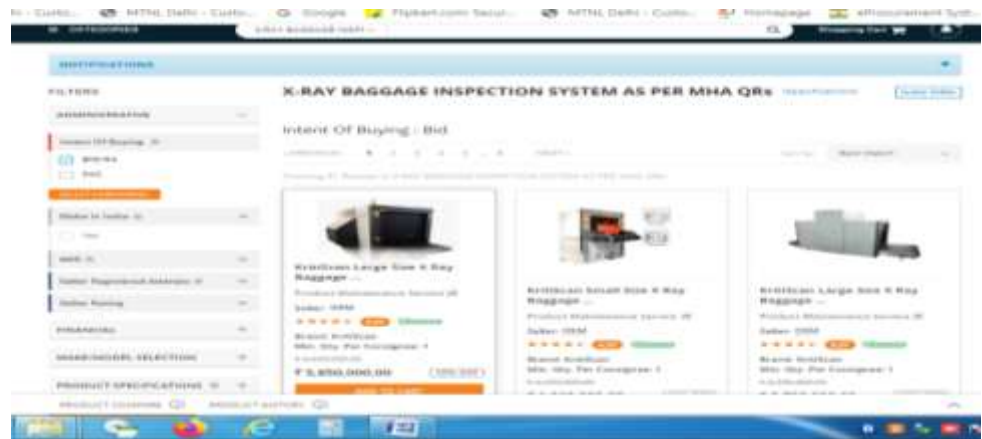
In - Custo... MTNL Delhi - Custo... Google Flipkart.com Secur... MTNL Delhi - Custo... Homepage eProcurement Syst...

CATEGORIES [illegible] Q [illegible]

NOTIFICATIONS

FILTERS

X-RAY BAGGAGE INSPECTION SYSTEM AS PER MHA QRs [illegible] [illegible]

Intent Of Buying : Bid

Kritiscan Large Size X Ray Baggage ...

Product Maintenance Service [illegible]

Seller: OEM

Brand: Kritiscan

Min. Qty. Per Consignee: 1

₹ 5,850,000.00

ADD TO CART

Kritiscan Small Size X Ray Baggage ...

Product Maintenance Service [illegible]

Seller: OEM

Brand: Kritiscan

Min. Qty. Per Consignee: 1

Kritiscan Large Size X Ray Baggage ...

Product Maintenance Service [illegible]

Seller: OEM

Brand: Kritiscan

Min. Qty. Per Consignee: 1

ADMINISTRATIVE

Intent Of Buying

Bid

MAKE/MODEL SELECTION

FINANCIAL

PRODUCT SPECIFICATIONS

PRODUCT COMPARE PRODUCT HISTORY